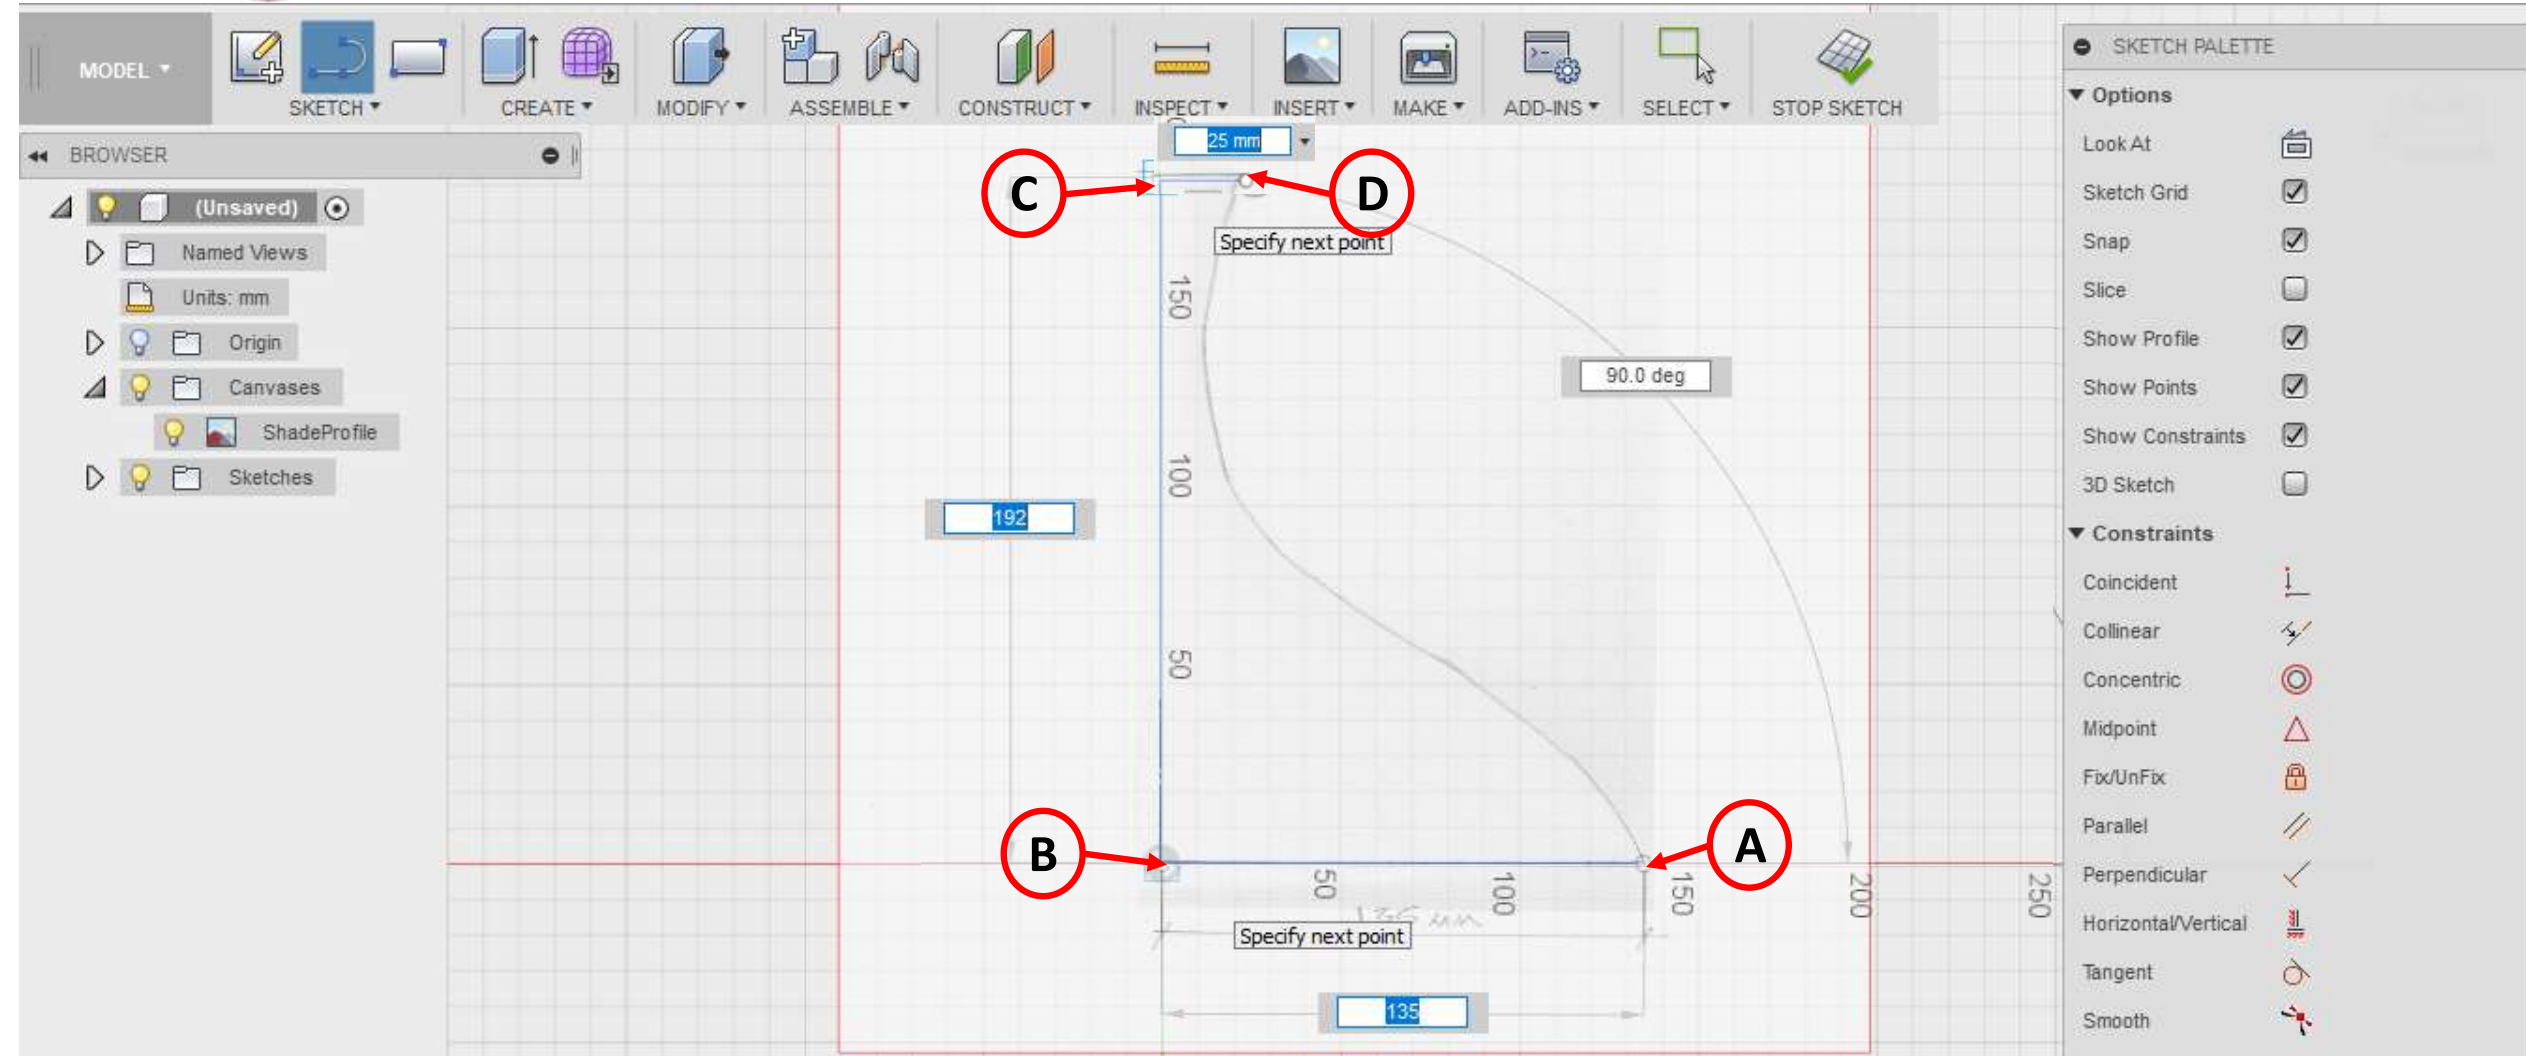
MODEL ▾

SKETCH ▾

CREATE ▾

MODIFY ▾

ASSEMBLE ▾

CONSTRUCT ▾

INSPECT ▾

INSERT ▾

MAKE ▾

ADD-INS ▾

SELECT ▾

STOP SKETCH

BROWSER

(Unsaved)

Named Views

Units: mm

Origin

Canvases

ShadeProfile

Sketches

25 mm

C

D

Specify next point

150

100

50

90.0 deg

192

B

A

50

100

150

200

250

135 mm

Specify next point

135

SKETCH PALETTE

Options

Look At

Sketch Grid

Snap

Slice

Show Profile

Show Points

Show Constraints

3D Sketch

Constraints

Coincident

Collinear

Concentric

Midpoint

Fix/UnFix

Parallel

Perpendicular

Horizontal/Vertical

Tangent

Smooth